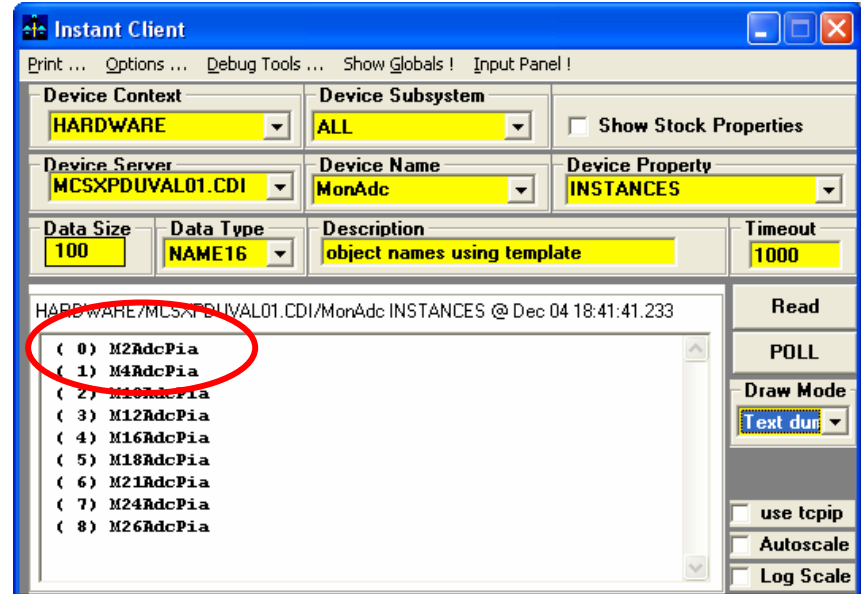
Instant Client

Print ... Options ... Debug Tools ... Show Globals ! Input Panel !

Device Context
HARDWARE

Device Subsystem
ALL

Show Stock Properties

Device Server
MCSXPDUVAL01.CDI

Device Name
MonAdc

Device Property
INSTANCES

Data Size
100

Data Type
NAME16

Description
object names using template

Timeout
1000

HARDWARE/MCSXPDUVAL01.CDI/MonAdc INSTANCES @ Dec 04 18:41:41.233

( 0) M2AdcPia
( 1) M4AdcPia
( 2) M10AdcPia
( 3) M12AdcPia
( 4) M16AdcPia
( 5) M18AdcPia
( 6) M21AdcPia
( 7) M24AdcPia
( 8) M26AdcPia

Read

POLL

Draw Mode
Text dun

use tcpip

Autoscale

Log Scale